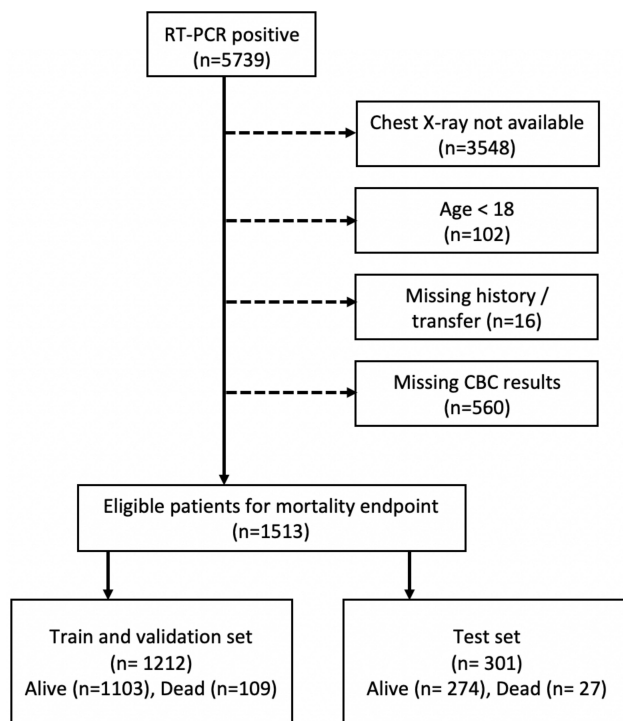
RT-PCR positive
(n=5739)

Chest X-ray not available
(n=3548)

Age < 18
(n=102)

Missing history / transfer (n=16)

Missing CBC results
(n=560)

Eligible patients for mortality endpoint
(n=1513)

Train and validation set
(n= 1212)
Alive (n=1103), Dead (n=109)

Test set
(n= 301)
Alive (n= 274), Dead (n= 27)